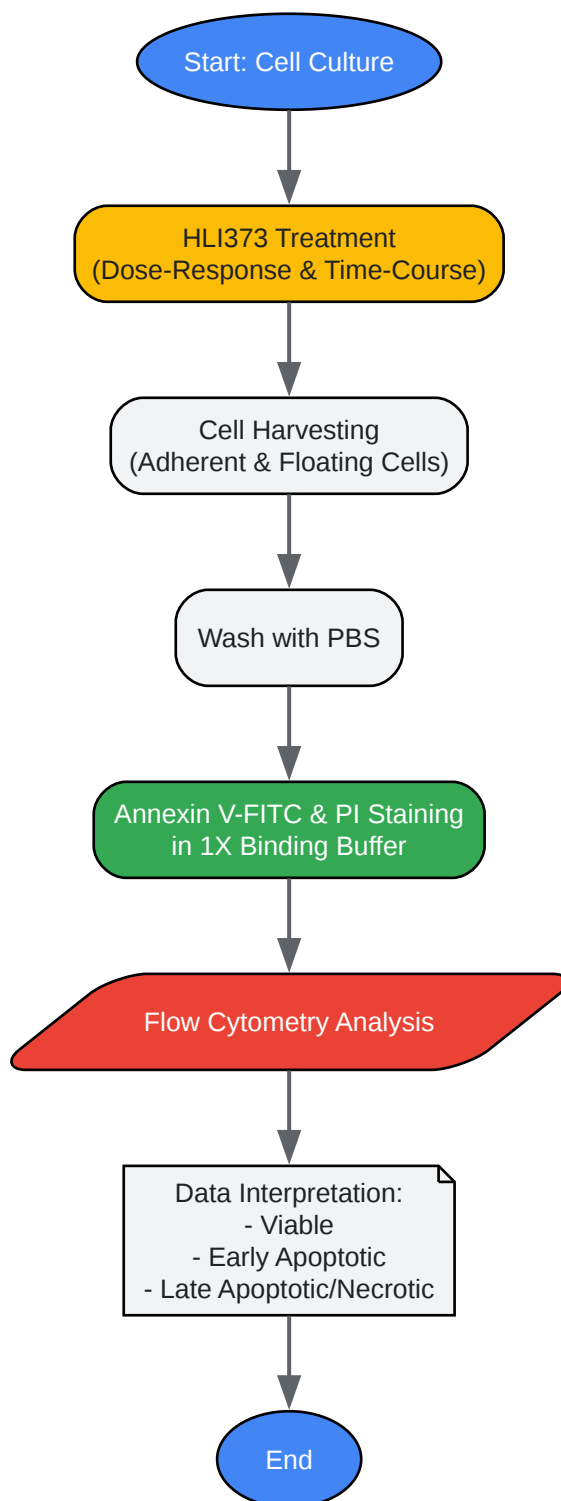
Start: Cell Culture

HLI373 Treatment
(Dose-Response & Time-Course)

Cell Harvesting
(Adherent & Floating Cells)

Wash with PBS

Annexin V-FITC & PI Staining
in 1X Binding Buffer

Flow Cytometry Analysis

Data Interpretation:
- Viable
- Early Apoptotic
- Late Apoptotic/Necrotic

End